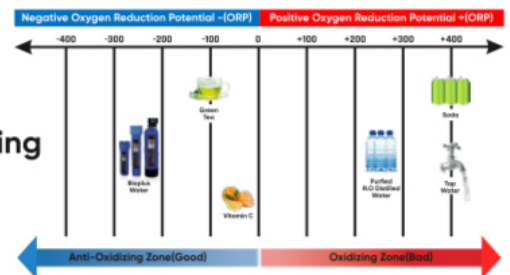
Negative Oxygen Reduction Potential -(ORP) Positive Oxygen Reduction Potential +(ORP)

-400 -300 -200 -100 0 +100 +200 +300 +400

ing

Green Tea

Soda

Biopluz Water

Purified R.O Distilled Water

Tap Water

Vitamin C

Anti-Oxidizing Zone(Good)

Oxidizing Zone(Bad)